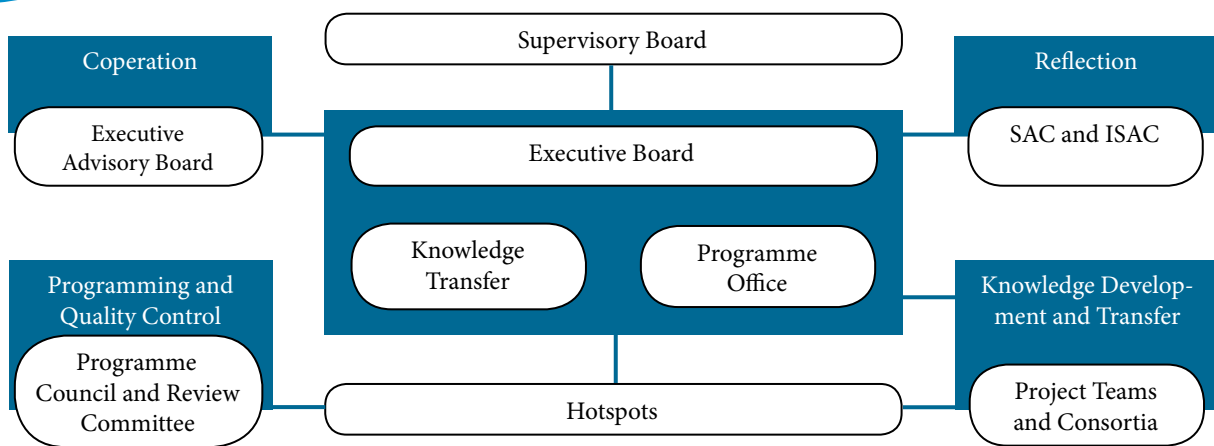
Supervisory Board

Coperation

Executive Advisory Board

Reflection

SAC and ISAC

Executive Board

Knowledge Transfer

Programme Office

Programming and Quality Control

Programme Council and Review Committee

Knowledge Development and Transfer

Project Teams and Consortia

Hotspots